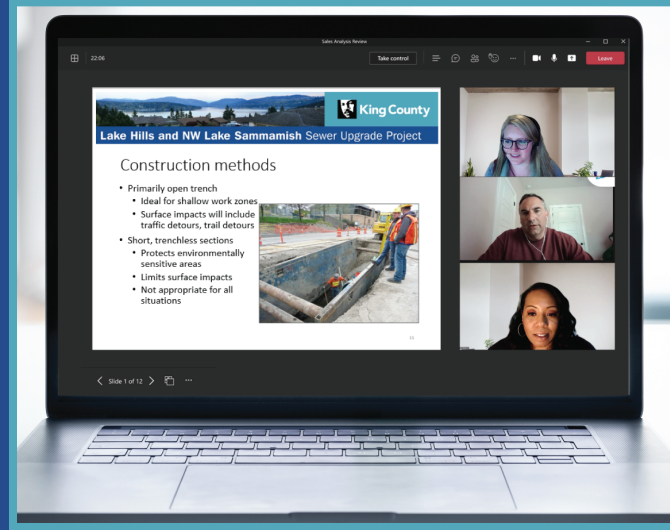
Sales Analysis Review

22:06

Take control

Leave

King County

Lake Hills and NW Lake Sammamish Sewer Upgrade Project

Construction methods

• Primarily open trench
  • Ideal for shallow work zones
  • Surface impacts will include traffic detours, trail detours
• Short, trenchless sections
  • Protects environmentally sensitive areas
  • Limits surface impacts
  • Not appropriate for all situations

Slide 1 of 12